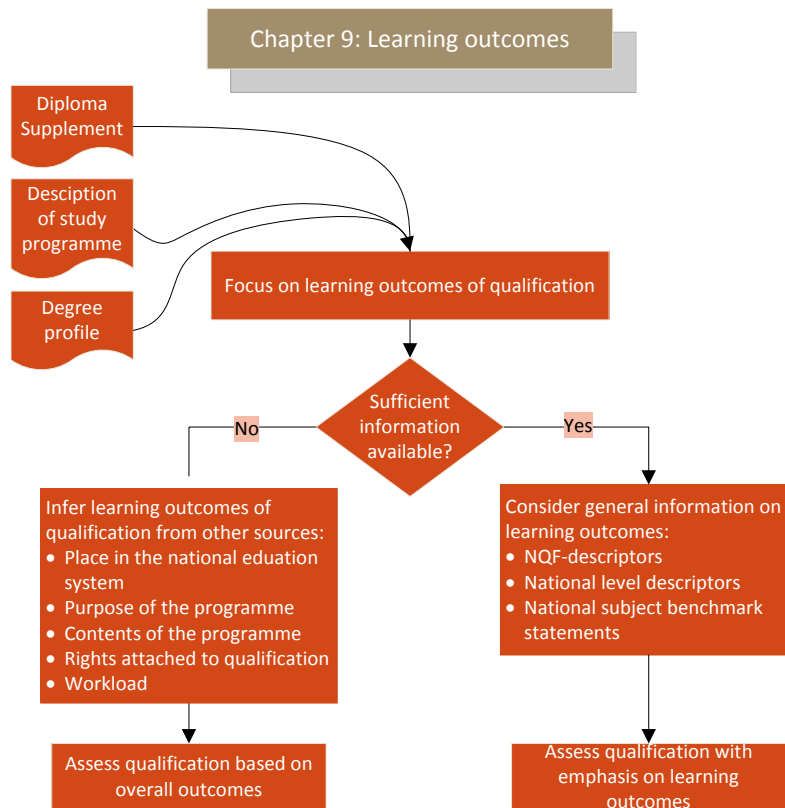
Chapter 9: Learning outcomes

Diploma Supplement

Desciption of study programme

Degree profile

Focus on learning outcomes of qualification

Sufficient information available?

No

Yes

Infer learning outcomes of qualification from other sources:
- Place in the national eduation system
- Purpose of the programme
- Contents of the programme
- Rights attached to qualification
- Workload

Consider general information on learning outcomes:
- NQF-descriptors
- National level descriptors
- National subject benchmark statements

Assess qualification based on overall outcomes

Assess qualification with emphasis on learning outcomes